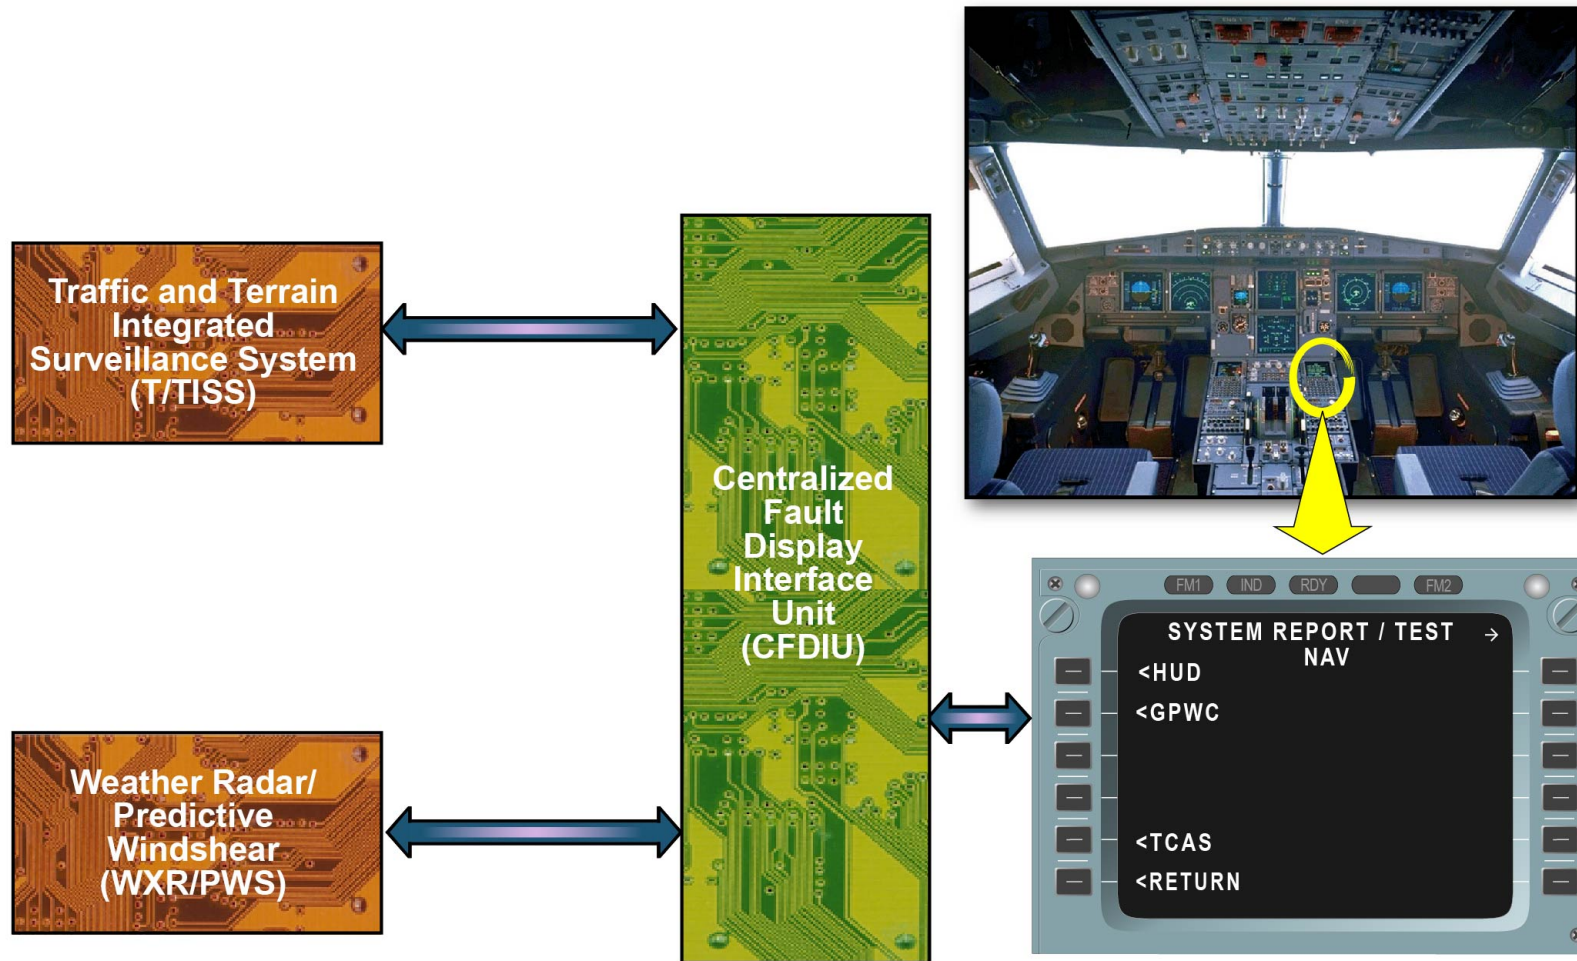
Traffic and Terrain Integrated Surveillance System (T/TISS)

Centralized Fault Display Interface Unit (CFDIU)

Weather Radar/ Predictive Windshear (WXR/PWS)

FM1 IND RDY FM2

SYSTEM REPORT / TEST →
NAV
<HUD
<GPWC
<TCAS
<RETURN